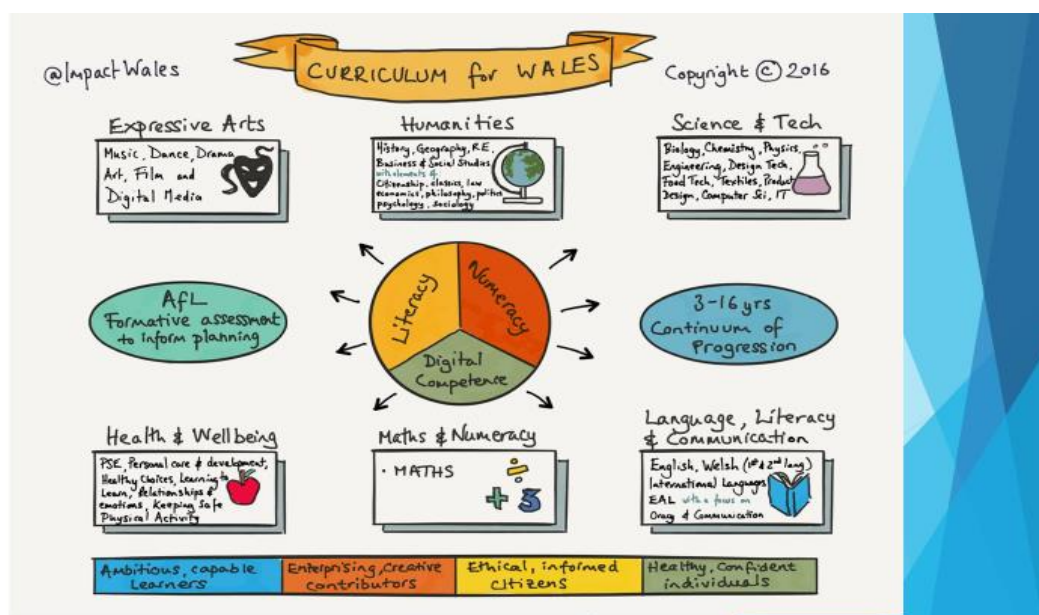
@ImpactWales

CURRICULUM for WALES

Copyright © 2016

Expressive Arts

Music, Dance, Drama, Art, Film and Digital Media

Humanities

History, Geography, R.E., Business & Social Studies with elements of: Citizenship, classics, law, economics, philosophy, politics, psychology, sociology

Science & Tech

Biology, Chemistry, Physics, Engineering, Design Tech, Food Tech, Textiles, Product Design, Computer Sci, IT

Literacy

Numeracy

Digital Competence

AfL
Formative assessment to inform planning

3-16 yrs
Continuum of Progression

Health & Wellbeing

PSE, Personal care & development, Healthy Choices, Learning to Learn, Relationships & emotions, Keeping Safe, Physical Activity

Maths & Numeracy

· MATHS

Language, Literacy & Communication

English, Welsh (1st & 2nd lang), International Languages, EAL with a focus on Oracy & Communication

Ambitious, capable Learners

Enterprising, Creative contributors

Ethical, informed citizens

Healthy, Confident individuals